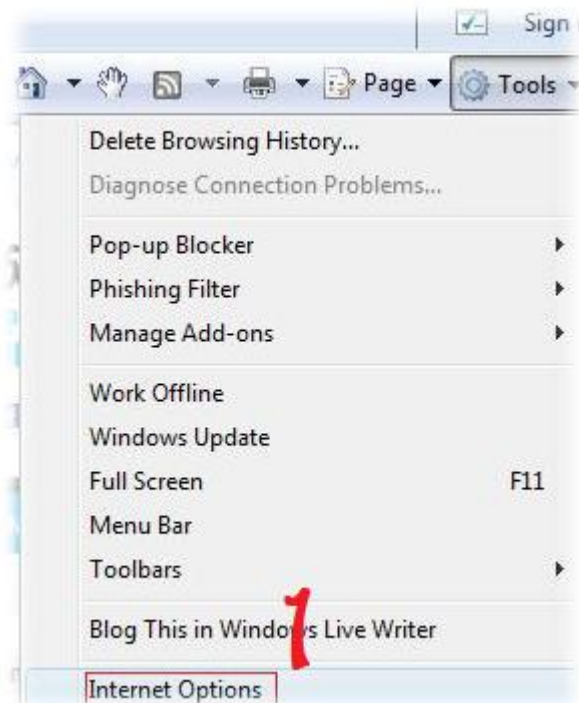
Sign

Page Tools

Delete Browsing History...
Diagnose Connection Problems...

Pop-up Blocker
Phishing Filter
Manage Add-ons

Work Offline
Windows Update
Full Screen F11
Menu Bar
Toolbars

Blog This in Windows Live Writer

1

Internet Options